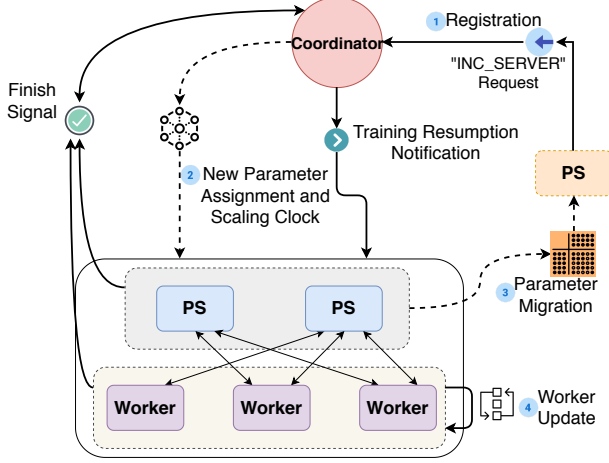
1 Registration

Coordinator

"INC_SERVER"
Request

Finish
Signal

Training Resumption
Notification

2 New Parameter
Assignment and
Scaling Clock

PS

PS

PS

3 Parameter
Migration

Worker

Worker

Worker

4 Worker
Update